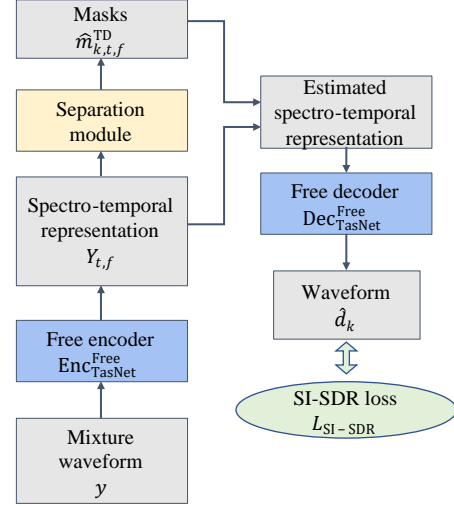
Masks
$\hat{m}_{k,t,f}^{\mathrm{TD}}$

Separation module

Spectro-temporal representation
$Y_{t,f}$

Free encoder
$\mathrm{Enc}_{\mathrm{TasNet}}^{\mathrm{Free}}$

Mixture waveform
$y$

Estimated spectro-temporal representation

Free decoder
$\mathrm{Dec}_{\mathrm{TasNet}}^{\mathrm{Free}}$

Waveform
$\hat{d}_k$

SI-SDR loss
$L_{\mathrm{SI-SDR}}$